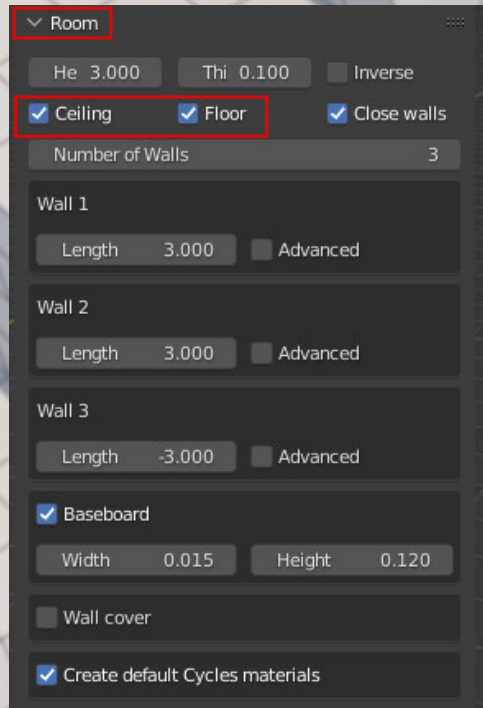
Room

He 3.000 Thi 0.100 Inverse

Ceiling Floor Close walls

Number of Walls 3

Wall 1

Length 3.000 Advanced

Wall 2

Length 3.000 Advanced

Wall 3

Length -3.000 Advanced

Baseboard

Width 0.015 Height 0.120

Wall cover

Create default Cycles materials